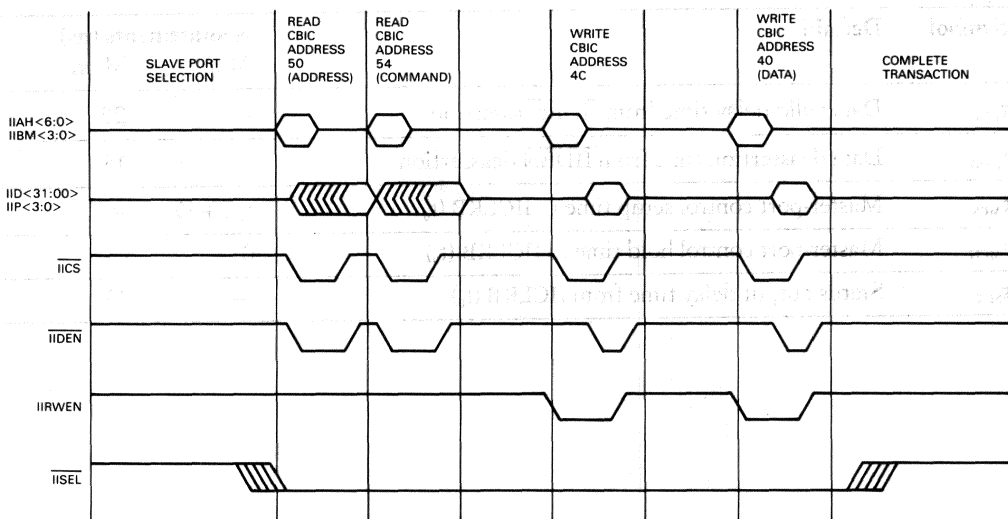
SLAVE PORT SELECTION

READ CBIC ADDRESS 50 (ADDRESS)

READ CBIC ADDRESS 54 (COMMAND)

WRITE CBIC ADDRESS 4C

WRITE CBIC ADDRESS 40 (DATA)

COMPLETE TRANSACTION

IIAH<6:0>
IIBM<3:0>

IID<31:00>
IIP<3:0>

$\overline{IICS}$

$\overline{IIDEN}$

IIRWEN

$\overline{IISEL}$